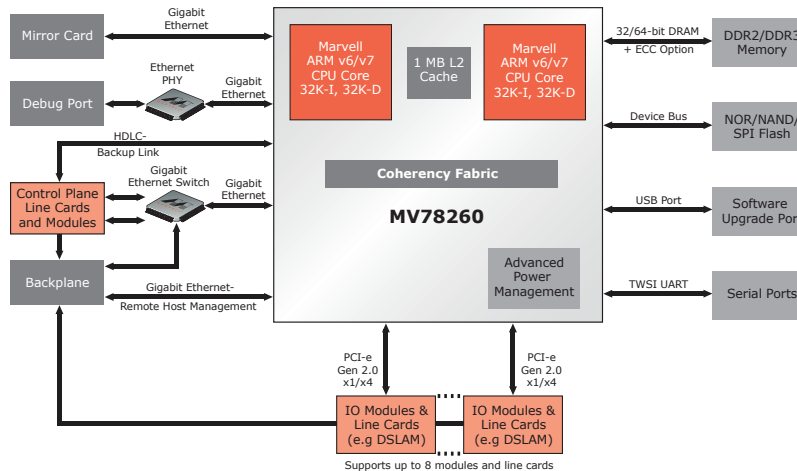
Mirror Card

Gigabit Ethernet

Debug Port

Ethernet PHY

Gigabit Ethernet

HDLC-Backup Link

Control Plane Line Cards and Modules

Gigabit Ethernet Switch

Gigabit Ethernet

Backplane

Gigabit Ethernet-Remote Host Management

Marvell ARM v6/v7 CPU Core 32K-I, 32K-D

1 MB L2 Cache

Marvell ARM v6/v7 CPU Core 32K-I, 32K-D

Coherency Fabric

MV78260

Advanced Power Management

32/64-bit DRAM + ECC Option

DDR2/DDR3 Memory

Device Bus

NOR/NAND/ SPI Flash

USB Port

Software Upgrade Port

TWSI UART

Serial Ports

PCI-e Gen 2.0 x1/x4

PCI-e Gen 2.0 x1/x4

IO Modules & Line Cards (e.g DSLAM)

IO Modules & Line Cards (e.g DSLAM)

Supports up to 8 modules and line cards